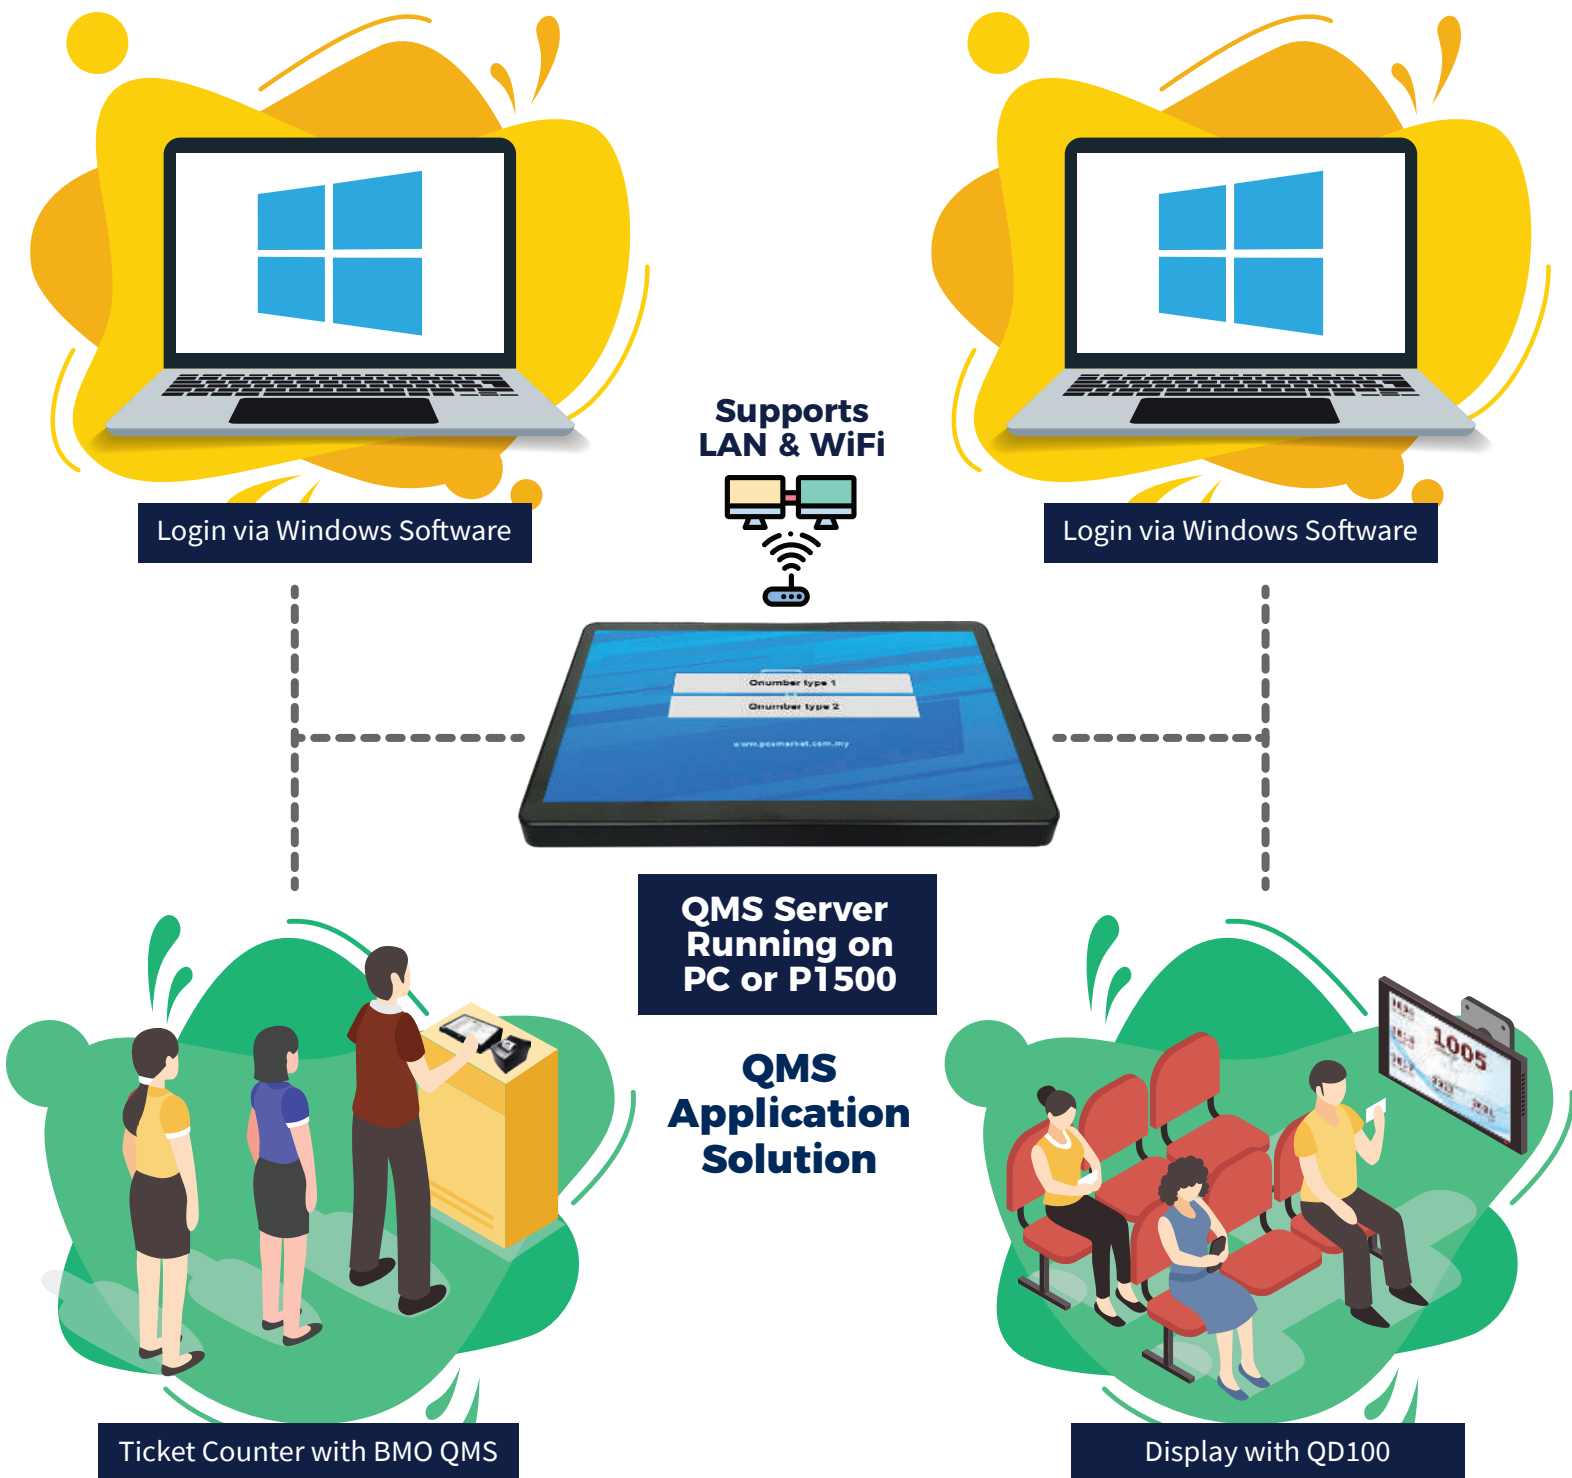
Login via Windows Software

Supports LAN & WiFi

Login via Windows Software

Qnumber type 1

Qnumber type 2

www.pcsmarket.com.my

QMS Server Running on PC or P1500

QMS Application Solution

1005

Ticket Counter with BMO QMS

Display with QD100